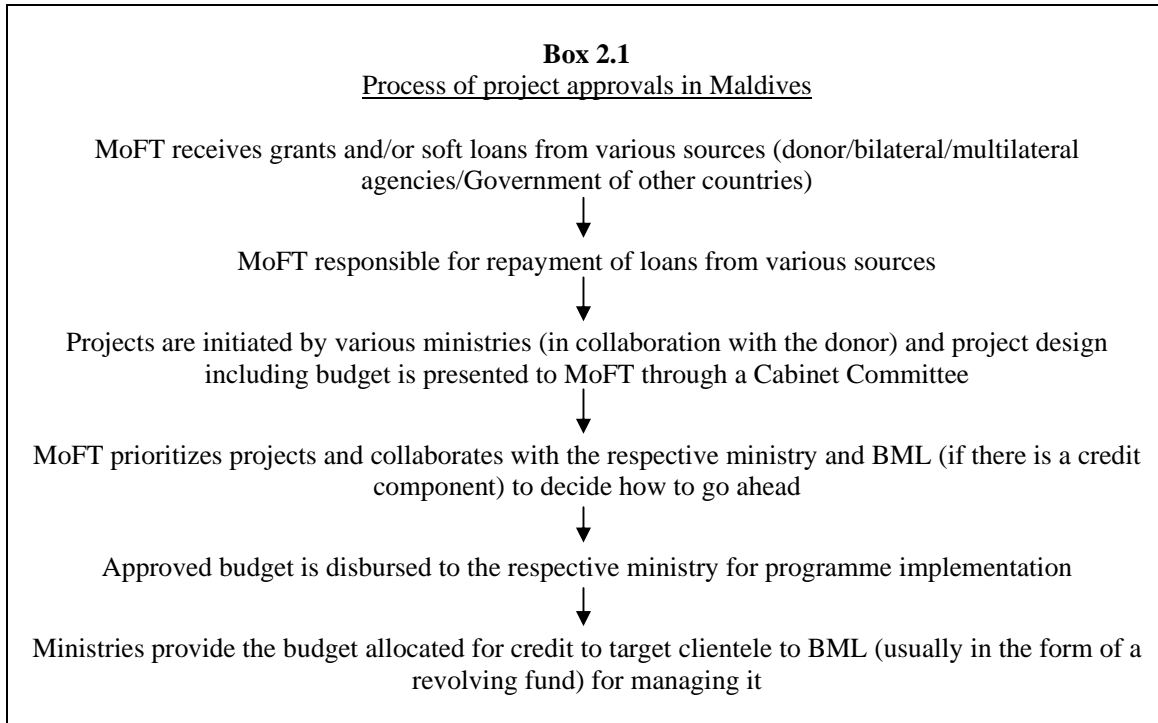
**Box 2.1**

Process of project approvals in Maldives

MoFT receives grants and/or soft loans from various sources (donor/bilateral/multilateral agencies/Government of other countries)

MoFT responsible for repayment of loans from various sources

Projects are initiated by various ministries (in collaboration with the donor) and project design including budget is presented to MoFT through a Cabinet Committee

MoFT prioritizes projects and collaborates with the respective ministry and BML (if there is a credit component) to decide how to go ahead

Approved budget is disbursed to the respective ministry for programme implementation

Ministries provide the budget allocated for credit to target clientele to BML (usually in the form of a revolving fund) for managing it